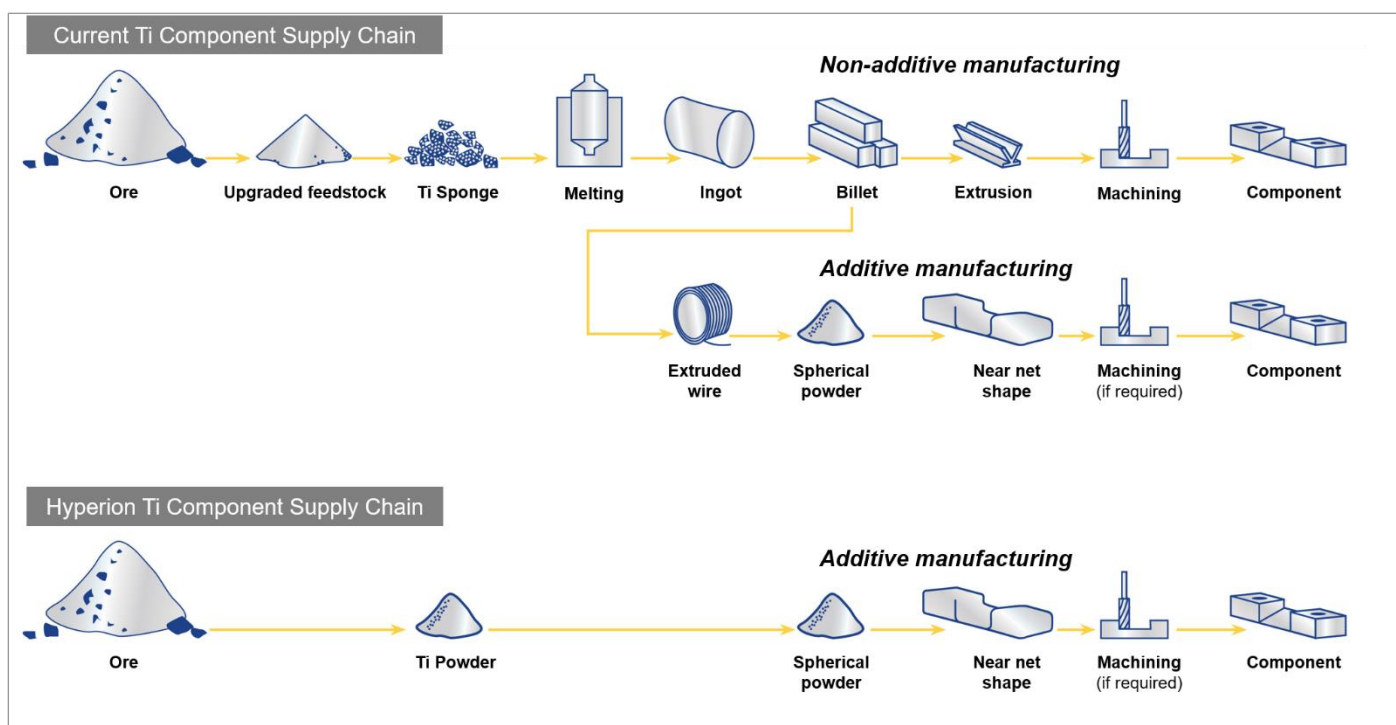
Current Ti Component Supply Chain

Non-additive manufacturing

Ore

Upgraded feedstock

Ti Sponge

Melting

Ingot

Billet

Extrusion

Machining

Component

Additive manufacturing

Extruded wire

Spherical powder

Near net shape

Machining (if required)

Component

Hyperion Ti Component Supply Chain

Additive manufacturing

Ore

Ti Powder

Spherical powder

Near net shape

Machining (if required)

Component